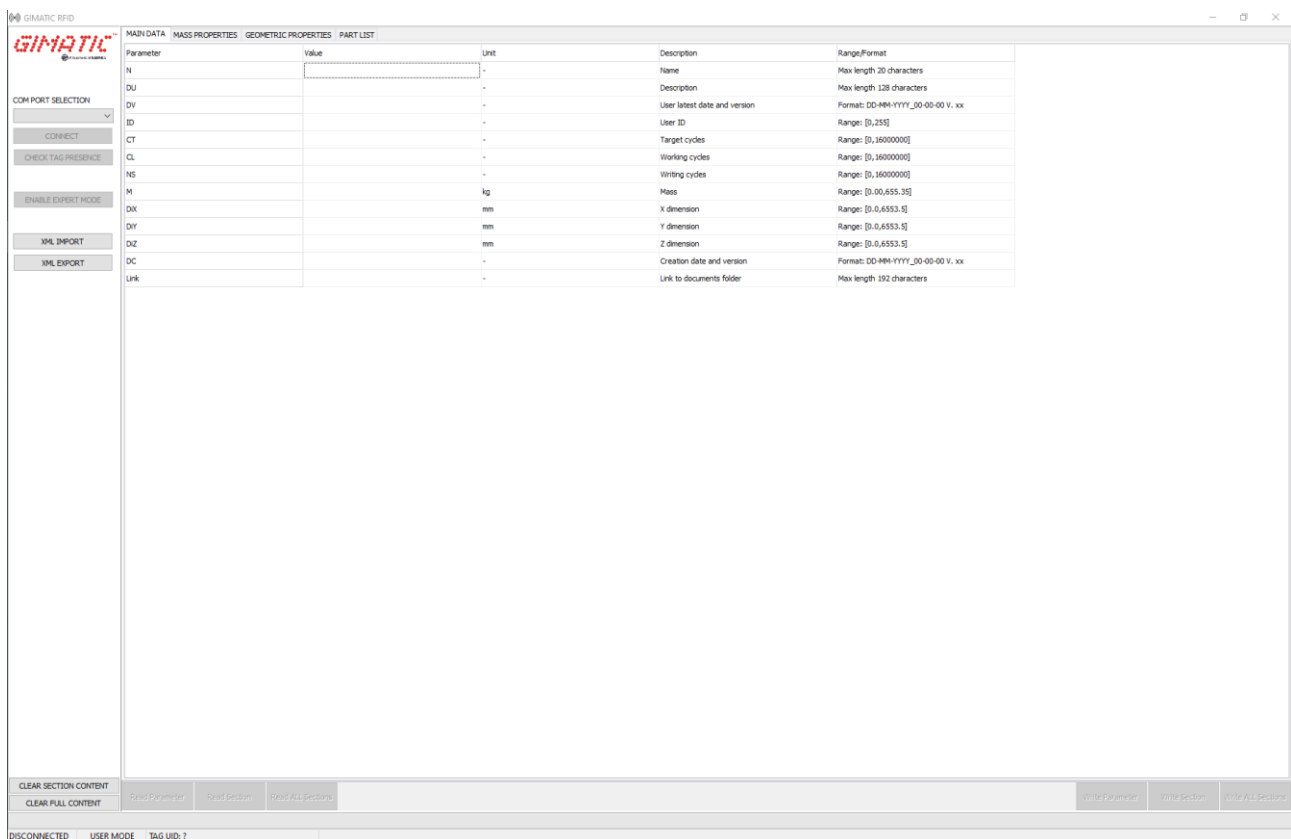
GIMATIC RFID

GIMATIC
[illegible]

COM PORT SELECTION

CONNECT

CHECK TAG PRESENCE

ENABLE EXPERT MODE

XML IMPORT

XML EXPORT

MAIN DATA | MASS PROPERTIES | GEOMETRIC PROPERTIES | PART LIST

| Parameter | Value | Unit | Description | Range/Format |
|---|---|---|---|---|
| N | | - | Name | Max length 20 characters |
| DU | | - | Description | Max length 128 characters |
| DV | | - | User latest date and version | Format: DD-MM-YYYY_00-00-00 V. xx |
| ID | | - | User ID | Range: [0,255] |
| CT | | - | Target cycles | Range: [0,16000000] |
| CL | | - | Working cycles | Range: [0,16000000] |
| NS | | - | Writing cycles | Range: [0,16000000] |
| M | | kg | Mass | Range: [0.00,655.35] |
| DiX | | mm | X dimension | Range: [0.0,6553.5] |
| DiY | | mm | Y dimension | Range: [0.0,6553.5] |
| DiZ | | mm | Z dimension | Range: [0.0,6553.5] |
| DC | | - | Creation date and version | Format: DD-MM-YYYY_00-00-00 V. xx |
| Link | | - | Link to documents folder | Max length 192 characters |

CLEAR SECTION CONTENT

CLEAR FULL CONTENT

Read Parameter | Read Section | Read ALL Sections

Write Parameter | Write Section | Write ALL Sections

DISCONNECTED | USER MODE | TAG UID: ?